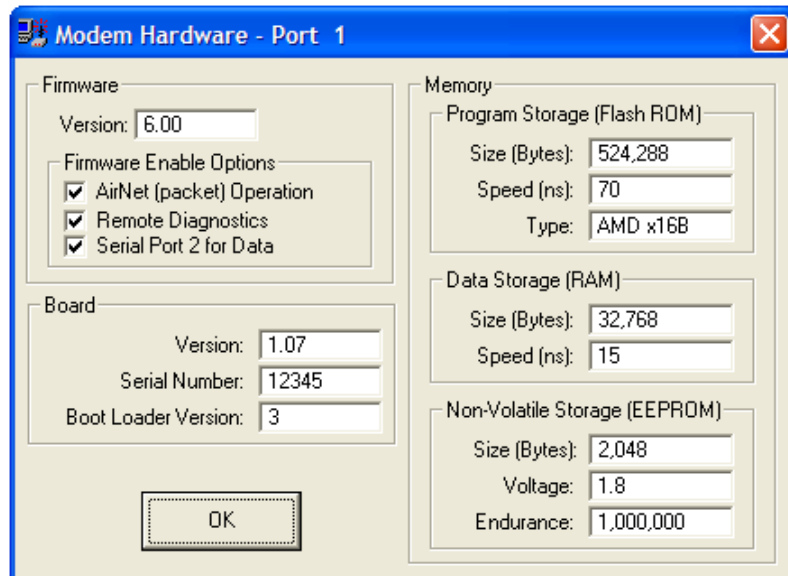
Modem Hardware - Port 1

Firmware

Version: 6.00

Firmware Enable Options

AirNet (packet) Operation

Remote Diagnostics

Serial Port 2 for Data

Board

Version: 1.07

Serial Number: 12345

Boot Loader Version: 3

OK

Memory

Program Storage (Flash ROM)

Size (Bytes): 524,288

Speed (ns): 70

Type: AMD x16B

Data Storage (RAM)

Size (Bytes): 32,768

Speed (ns): 15

Non-Volatile Storage (EEPROM)

Size (Bytes): 2,048

Voltage: 1.8

Endurance: 1,000,000